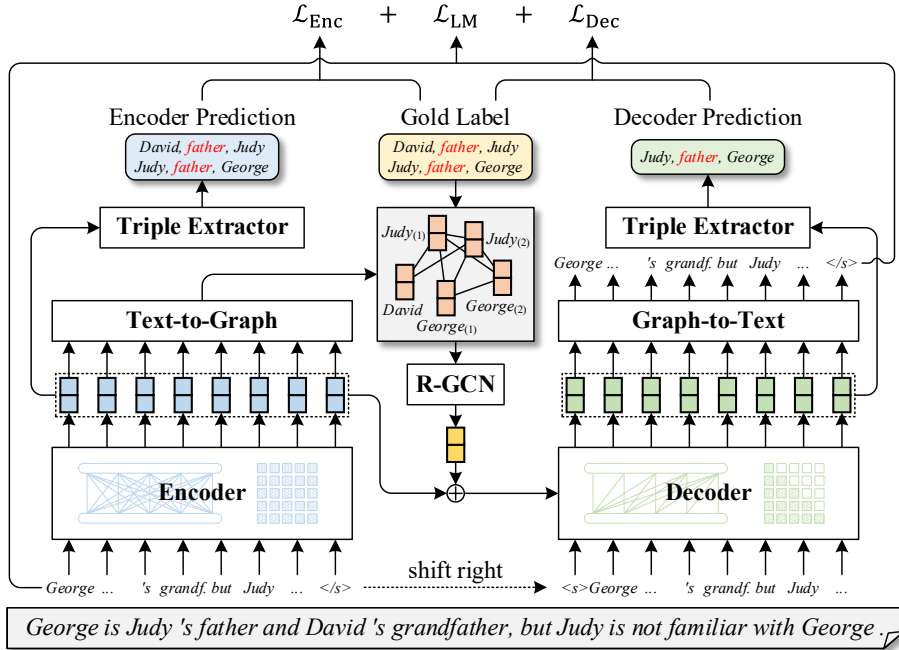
$\mathcal{L}_{\text{Enc}}$ + $\mathcal{L}_{\text{LM}}$ + $\mathcal{L}_{\text{Dec}}$

Encoder Prediction

David, father, Judy
Judy, father, George

Gold Label

David, father, Judy
Judy, father, George

Decoder Prediction

Judy, father, George

Triple Extractor

$Judy_{(1)}$ $Judy_{(2)}$ David $George_{(2)}$ $George_{(1)}$

Triple Extractor

George ... 's grandf. but Judy ... </s>

Text-to-Graph

Graph-to-Text

R-GCN

Encoder

Decoder

George ... 's grandf. but Judy ... </s>

shift right

<s>George ... 's grandf. but Judy ...

George is Judy 's father and David 's grandfather, but Judy is not familiar with George .